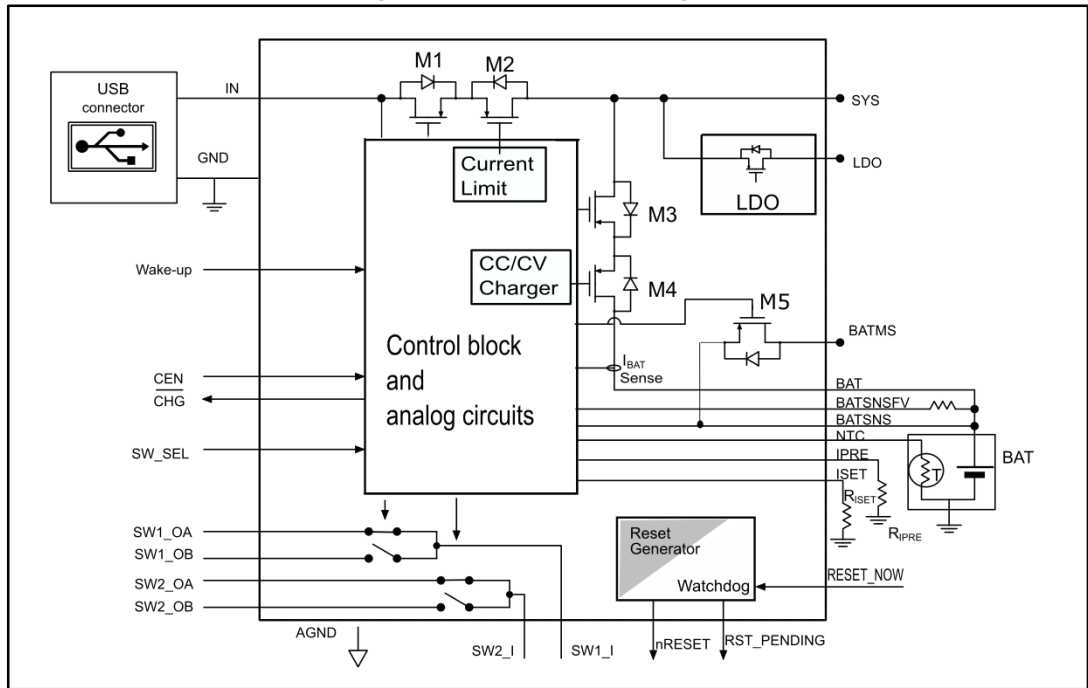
USB connector

IN

GND

M1

M2

SYS

Current Limit

LDO

LDO

M3

Wake-up

CC/CV Charger

M4

M5

BATMS

Control block and analog circuits

$I_{BAT}$ Sense

$\overline{CEN}$

$\overline{CHG}$

BAT

BATSNSFV

BATSNS

NTC

IPRE

ISET

BAT

SW_SEL

$R_{ISET}$

$R_{IPRE}$

SW1_OA

SW1_OB

SW2_OA

SW2_OB

Reset Generator

Watchdog

RESET_NOW

AGND

SW2_I

SW1_I

nRESET

RST_PENDING